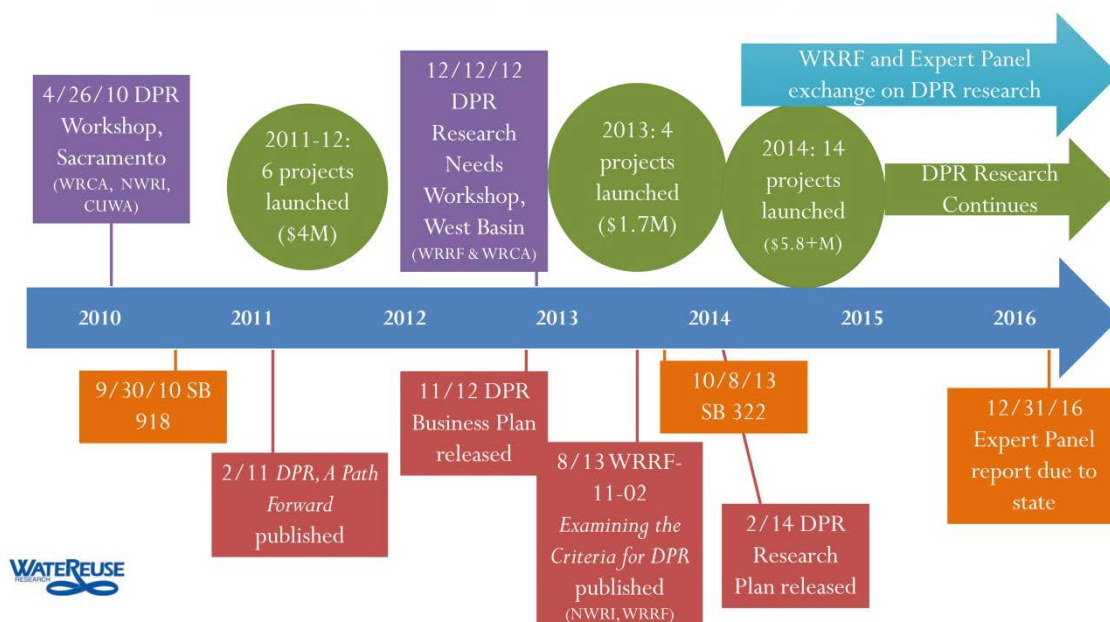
4/26/10 DPR Workshop, Sacramento (WRCA, NWRI, CUWA)

2011-12: 6 projects launched (\$4M)

12/12/12 DPR Research Needs Workshop, West Basin (WRRF & WRCA)

2013: 4 projects launched (\$1.7M)

2014: 14 projects launched (\$5.8+M)

WRRF and Expert Panel exchange on DPR research

DPR Research Continues

2010 2011 2012 2013 2014 2015 2016

9/30/10 SB 918

2/11 *DPR, A Path Forward* published

11/12 DPR Business Plan released

8/13 WRRF-11-02 *Examining the Criteria for DPR* published (NWRI, WRRF)

10/8/13 SB 322

2/14 DPR Research Plan released

12/31/16 Expert Panel report due to state

WATEREUSE RESEARCH